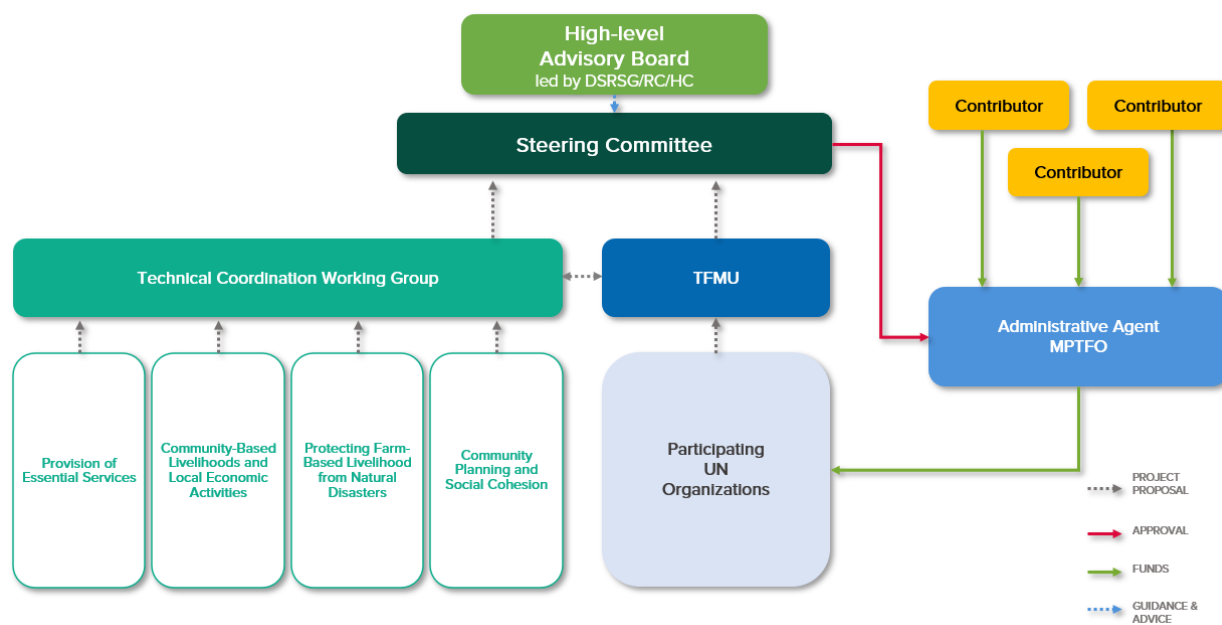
High-level Advisory Board led by DSRSG/RC/HC

Steering Committee

Contributor

Contributor

Contributor

Technical Coordination Working Group

TFMU

Administrative Agent MPTFO

Provision of Essential Services

Community-Based Livelihoods and Local Economic Activities

Protecting Farm-Based Livelihood from Natural Disasters

Community Planning and Social Cohesion

Participating UN Organizations

PROJECT PROPOSAL

APPROVAL

FUNDS

GUIDANCE & ADVICE